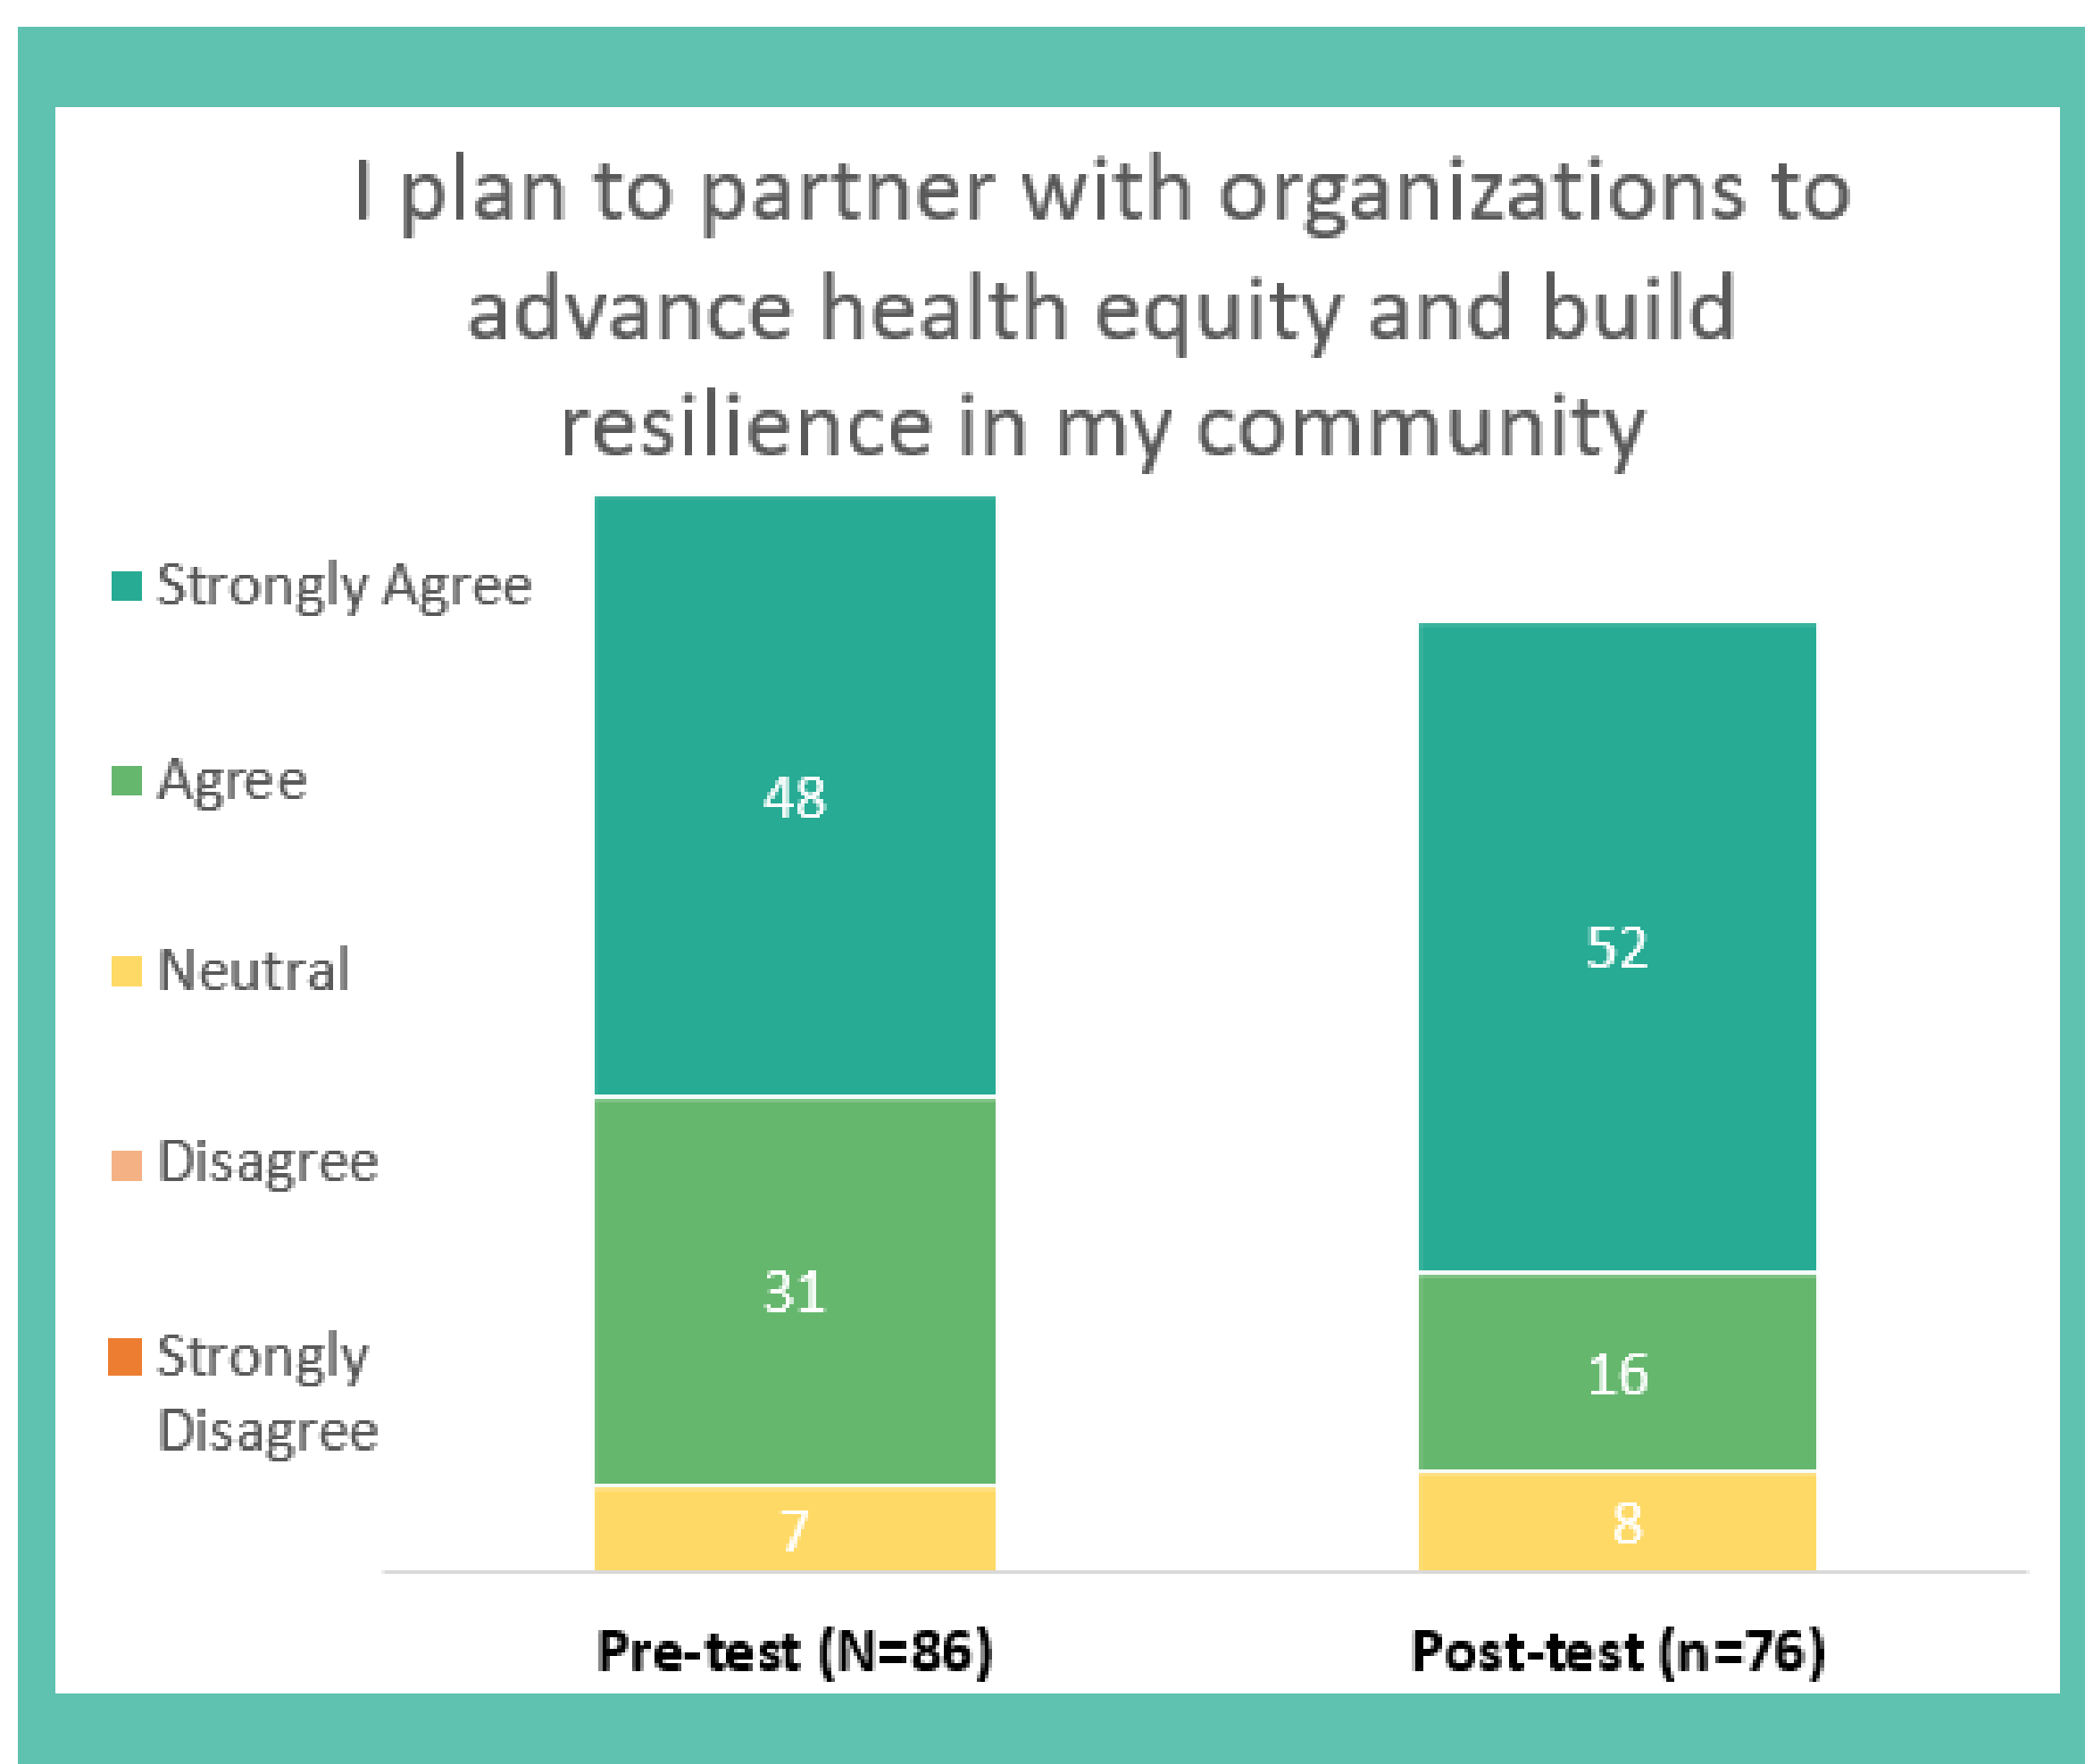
I plan to partner with organizations to advance health equity and build resilience in my community

Strongly Agree

Agree

Neutral

Disagree

Strongly Disagree

48

31

7

52

16

8

Pre-test (N=86)

Post-test (n=76)